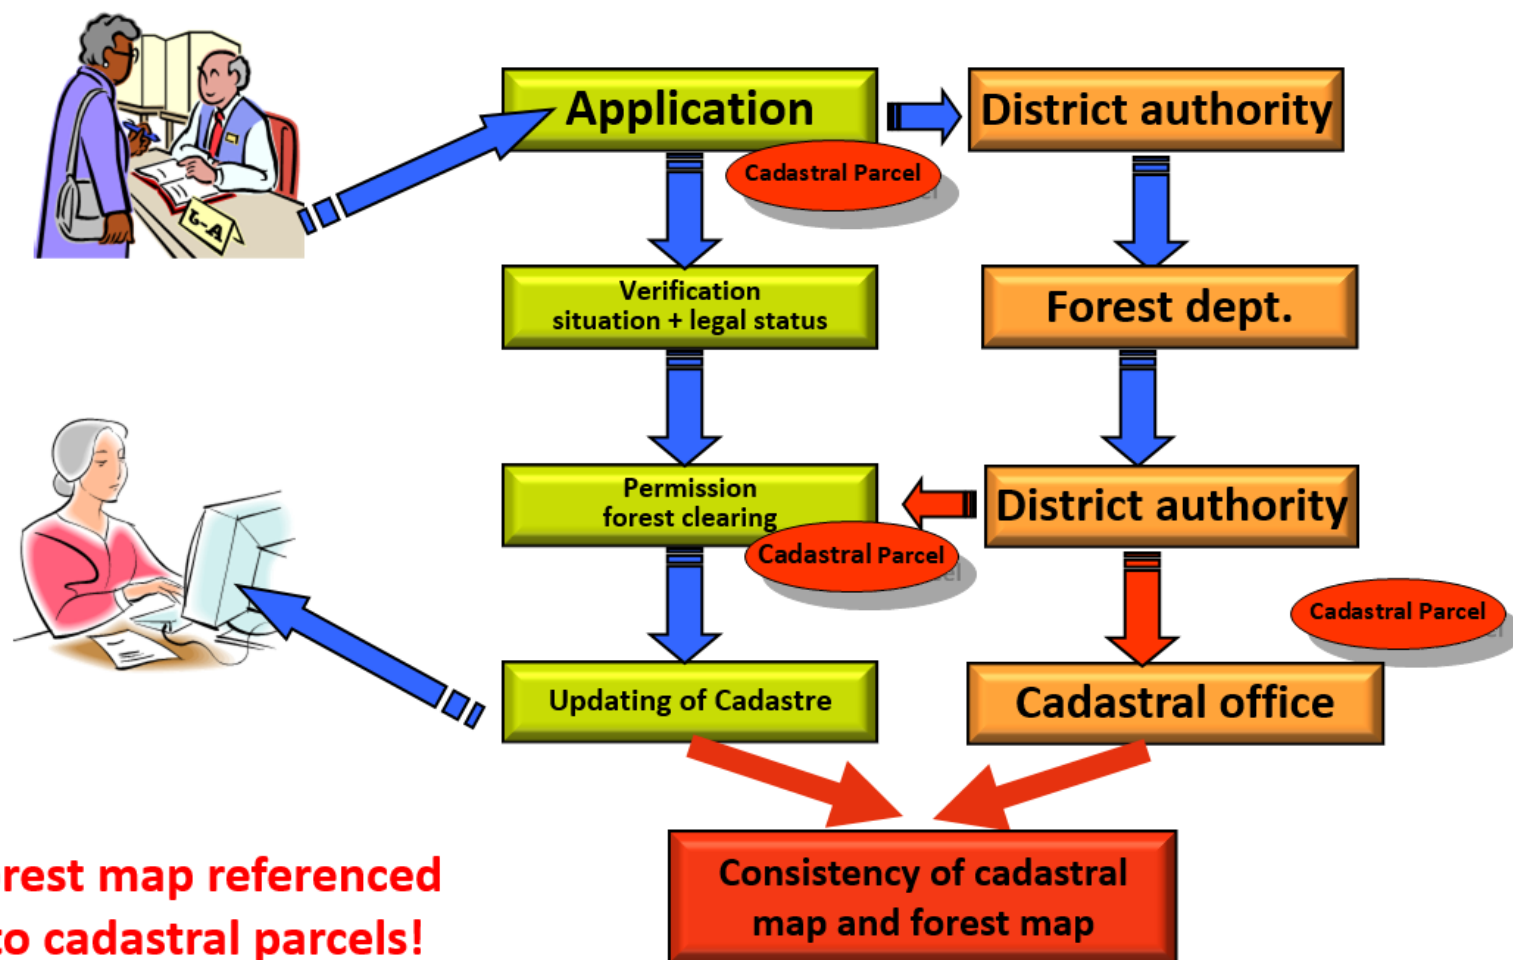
Application

District authority

Cadastral Parcel

Verification situation + legal status

Forest dept.

Permission forest clearing

District authority

Cadastral Parcel

Cadastral Parcel

Updating of Cadastre

Cadastral office

Consistency of cadastral map and forest map

rest map referenced
to cadastral parcels!